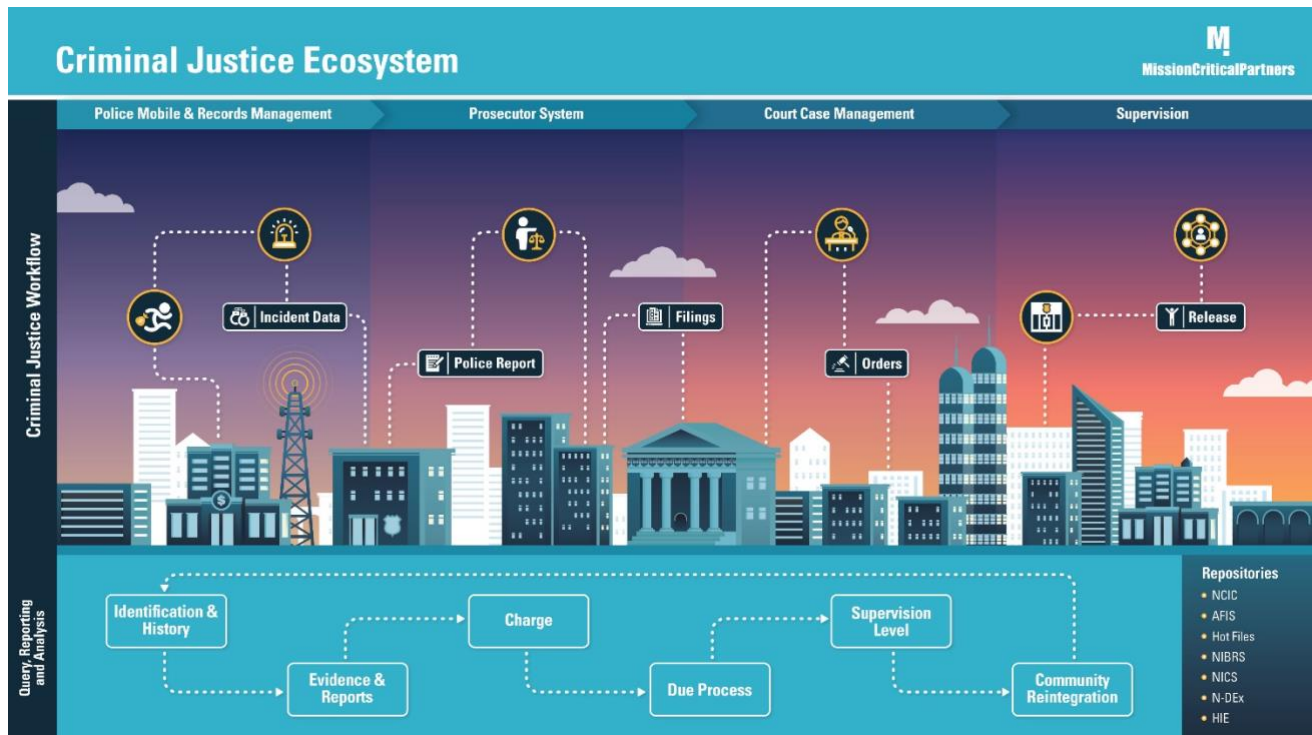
Criminal Justice Ecosystem

MissionCriticalPartners

Police Mobile & Records Management

Prosecutor System

Court Case Management

Supervision

Criminal Justice Workflow

Incident Data

Police Report

Filings

Orders

Release

Query, Reporting and Analysis

Identification & History

Evidence & Reports

Charge

Due Process

Supervision Level

Community Reintegration

Repositories
• NCIC
• AFIS
• Hot Files
• NIBRS
• NICS
• N-DEx
• HIE